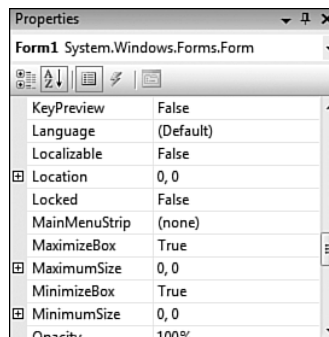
Properties

Form1 System.Windows.Forms.Form

| | |
|---|---|
| KeyPreview | False |
| Language | (Default) |
| Localizable | False |
| ⊞ Location | 0, 0 |
| Locked | False |
| MainMenuStrip | (none) |
| MaximizeBox | True |
| ⊞ MaximumSize | 0, 0 |
| MinimizeBox | True |
| ⊞ MinimumSize | 0, 0 |
| Opacity | 100% |